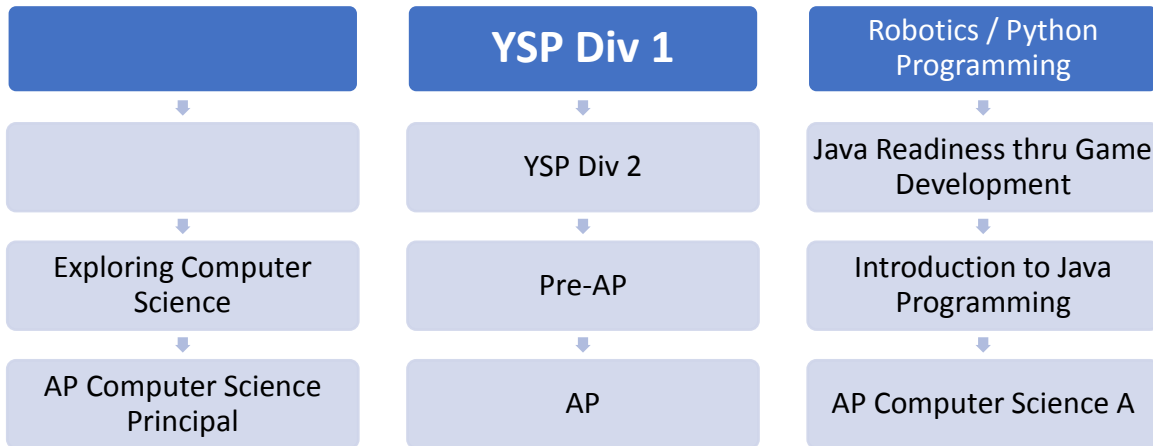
Exploring Computer Science

AP Computer Science Principal

YSP Div 1

YSP Div 2

Pre-AP

AP

Robotics / Python Programming

Java Readiness thru Game Development

Introduction to Java Programming

AP Computer Science A